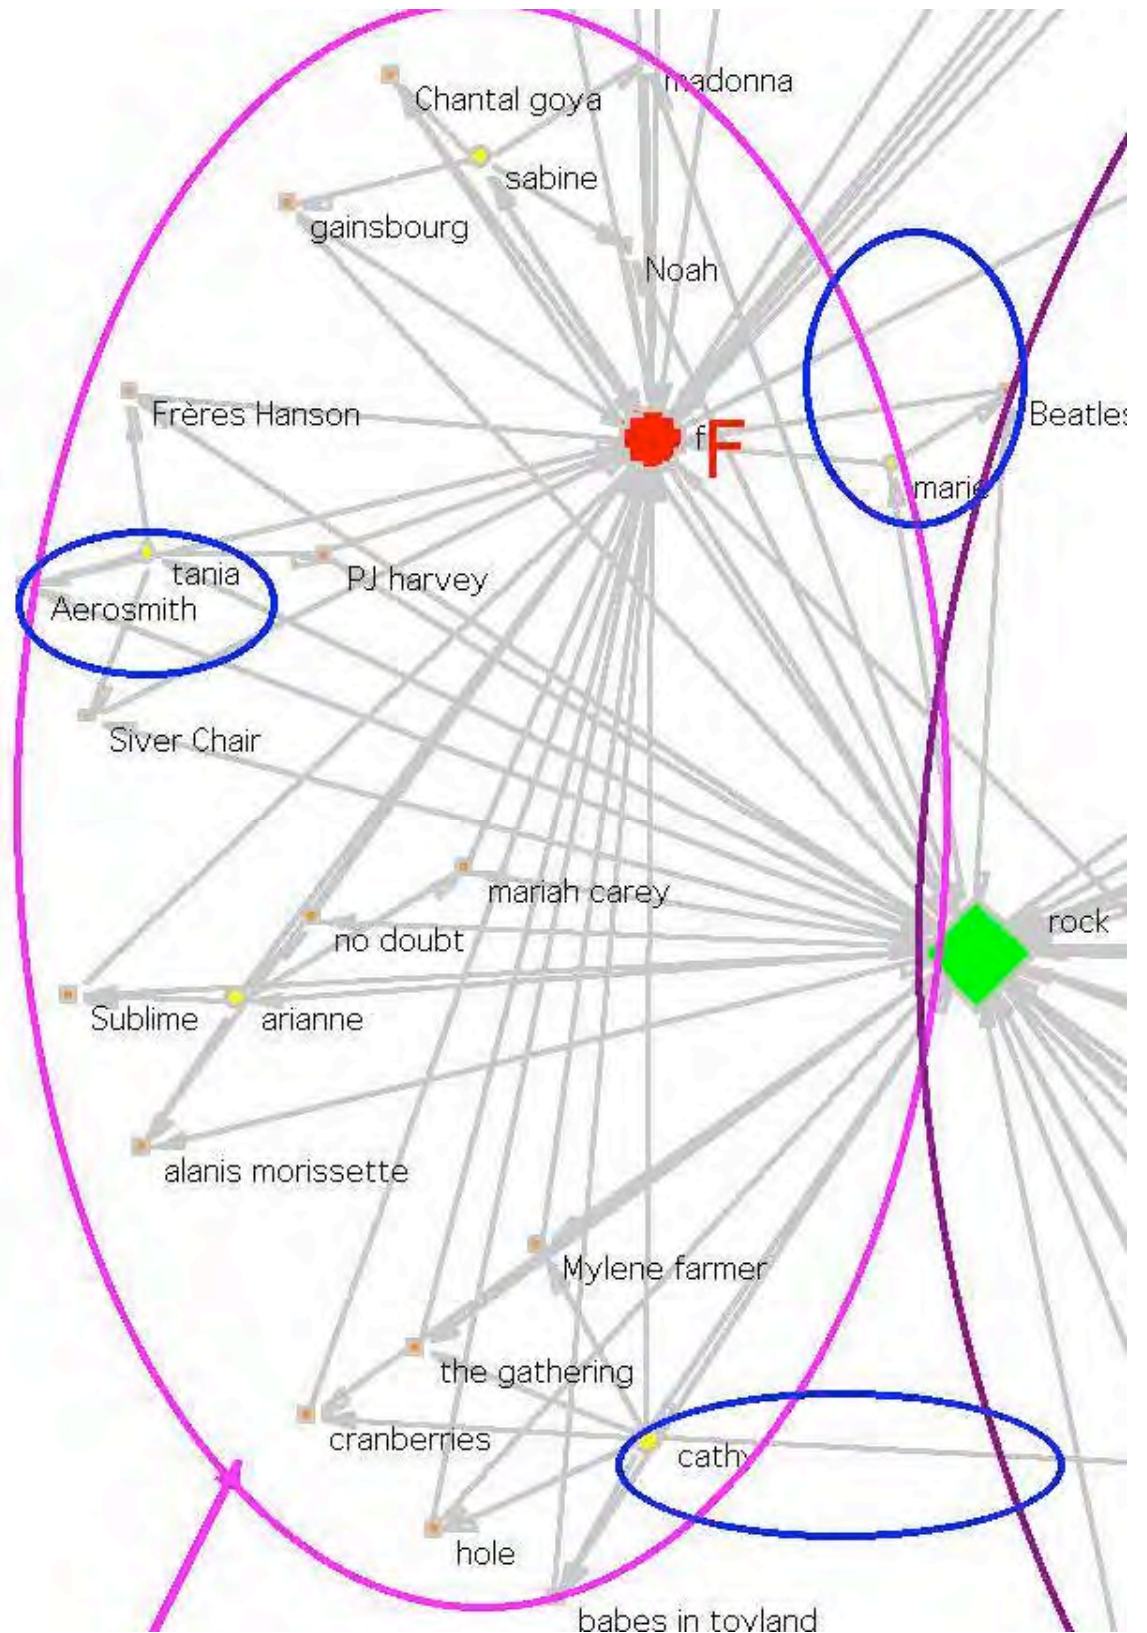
Chantal goya
madonna
sabine
gainsbourg
Noah
Frères Hanson
f
F
Beatles
marie
tania
PJ harvey
Aerosmith
Siver Chair
mariah carey
rock
no doubt
Sublime
arianne
alanis morissette
Mylene farmer
the gathering
cranberries
cathy
hole
babes in toyland